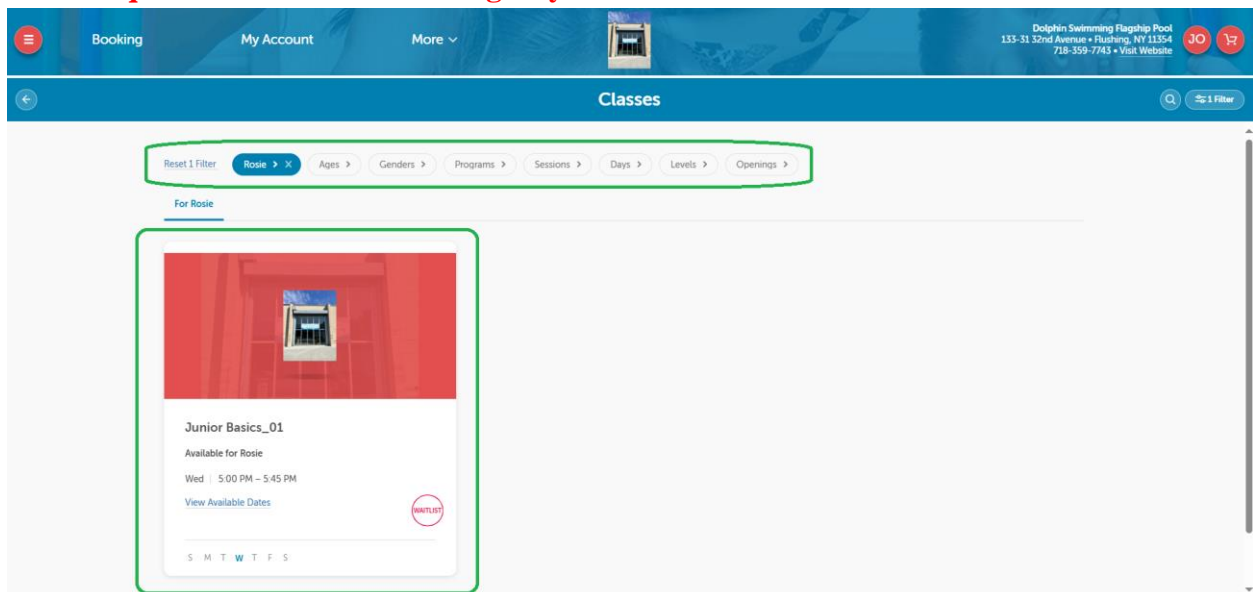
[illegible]

Booking My Account More

Dolphin Swimming Flagship Pool
133-31 32nd Avenue • Flushing, NY 11354
718-359-7743 • Visit Website

JO

Classes

1 Filter

Reset 1 Filter Rosie Ages Genders Programs Sessions Days Levels Openings

For Rosie

Junior Basics_01

Available for Rosie

Wed | 5:00 PM – 5:45 PM

View Available Dates

WAITLIST

S M T W T F S